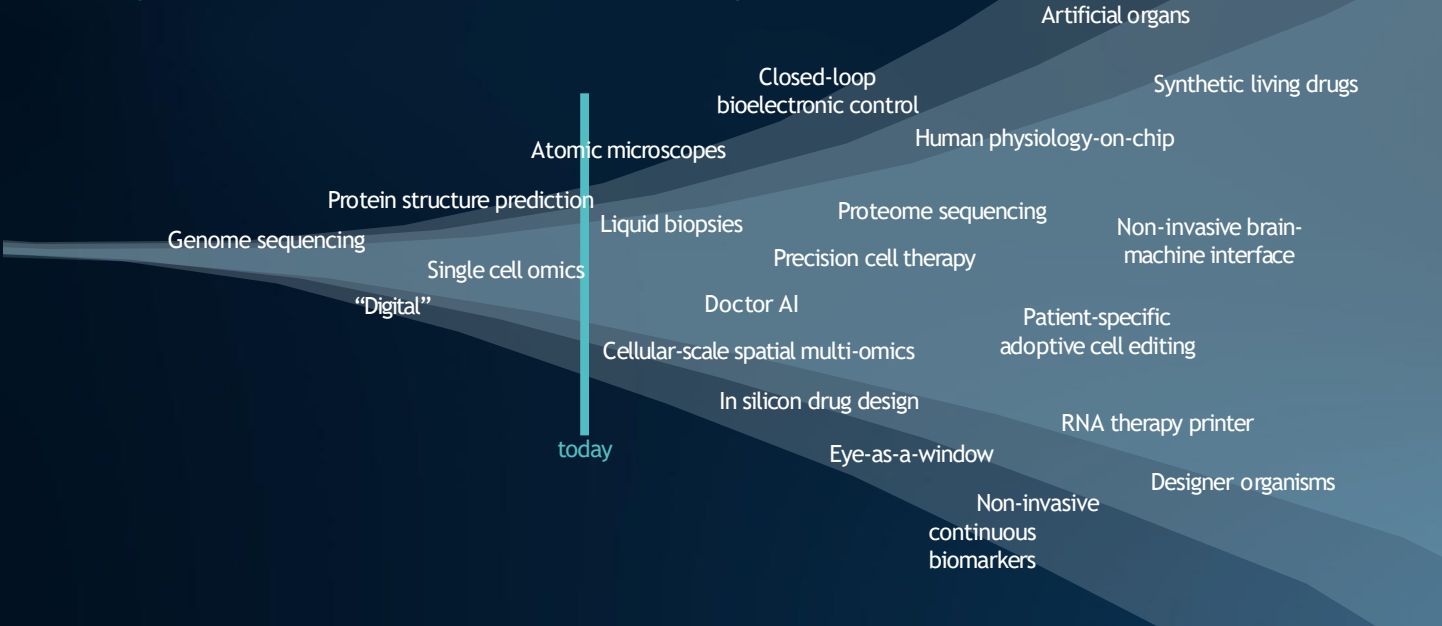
Artificial organs

Closed-loop bioelectronic control

Synthetic living drugs

Human physiology-on-chip

Atomic microscopes

Protein structure prediction

Liquid biopsies

Proteome sequencing

Non-invasive brain-machine interface

Genome sequencing

Single cell omics

Precision cell therapy

"Digital"

Doctor AI

Patient-specific adoptive cell editing

Cellular-scale spatial multi-omics

In silicon drug design

RNA therapy printer

today

Eye-as-a-window

Designer organisms

Non-invasive continuous biomarkers